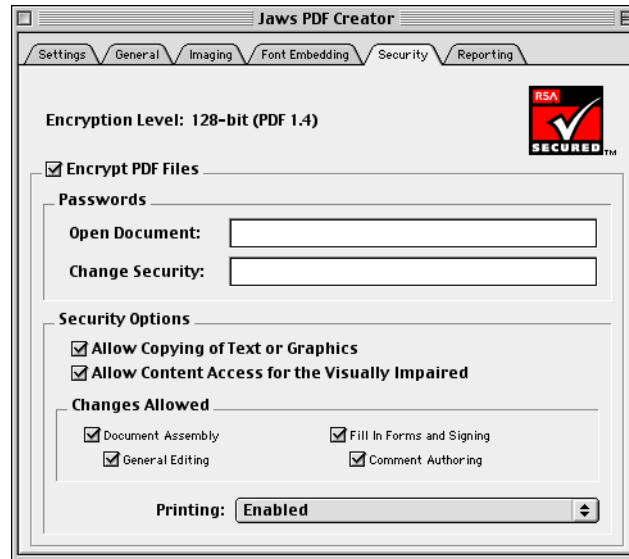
Jaws PDF Creator

Settings
General
Imaging
Font Embedding
Security
Reporting

Encryption Level: 128-bit (PDF 1.4)

RSA
SECURED TM

☑ Encrypt PDF Files

Passwords

Open Document:

Change Security:

Security Options

☑ Allow Copying of Text or Graphics
☑ Allow Content Access for the Visually Impaired

Changes Allowed

☑ Document Assembly
☑ General Editing
☑ Fill In Forms and Signing
☑ Comment Authoring

Printing: Enabled